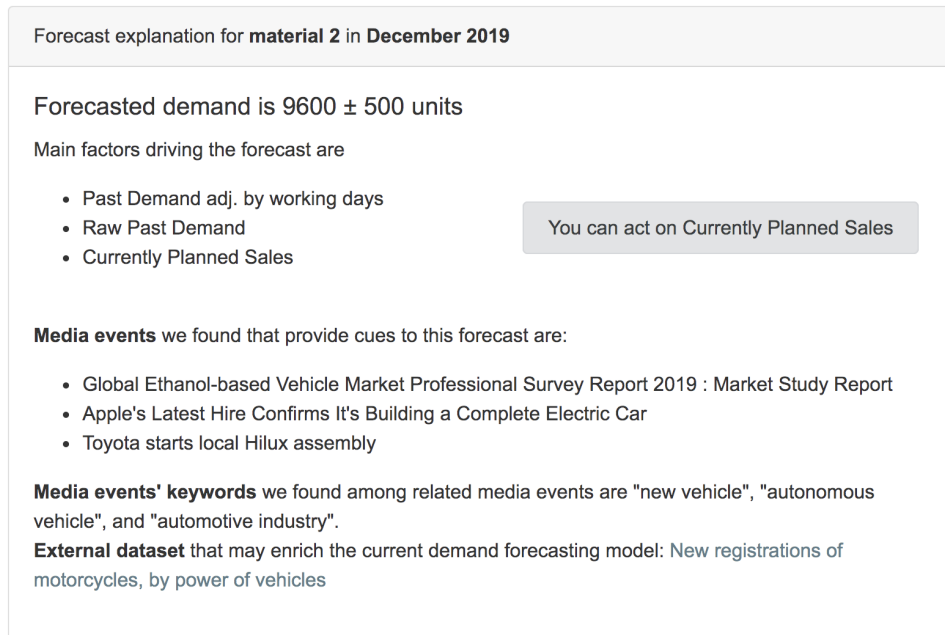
Forecast explanation for **material 2** in **December 2019**

Forecasted demand is 9600 ± 500 units

Main factors driving the forecast are

- Past Demand adj. by working days
- Raw Past Demand
- Currently Planned Sales

You can act on Currently Planned Sales

**Media events** we found that provide cues to this forecast are:

- Global Ethanol-based Vehicle Market Professional Survey Report 2019 : Market Study Report
- Apple's Latest Hire Confirms It's Building a Complete Electric Car
- Toyota starts local Hilux assembly

**Media events' keywords** we found among related media events are "new vehicle", "autonomous vehicle", and "automotive industry".
**External dataset** that may enrich the current demand forecasting model: New registrations of motorcycles, by power of vehicles